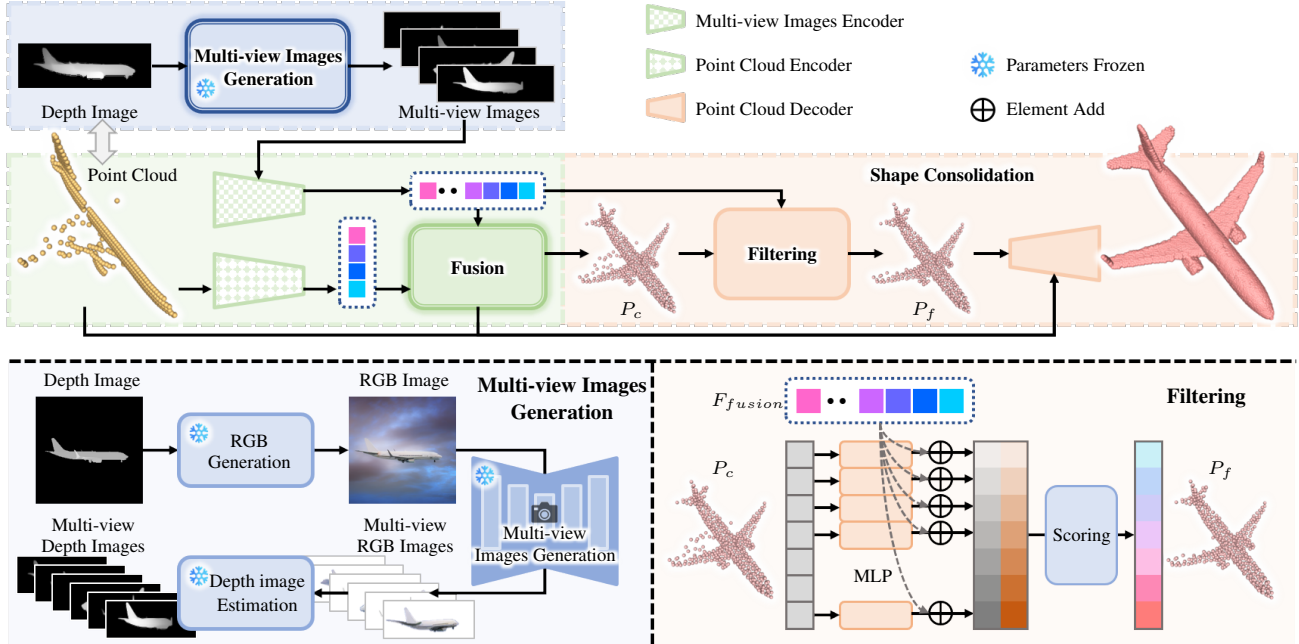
Depth Image

Multi-view Images Generation

Multi-view Images

Multi-view Images Encoder

Point Cloud Encoder

Point Cloud Decoder

Parameters Frozen

Element Add

Point Cloud

Shape Consolidation

Fusion

Filtering

$P_c$

$P_f$

Depth Image

RGB Image

Multi-view Images Generation

RGB Generation

Multi-view Depth Images

Multi-view RGB Images

Multi-view Images Generation

Depth image Estimation

$F_{fusion}$

Filtering

$P_c$

$P_f$

Scoring

MLP